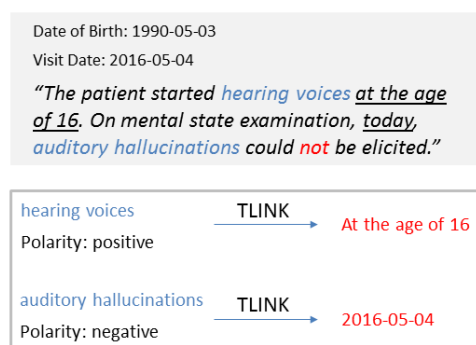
Date of Birth: 1990-05-03

Visit Date: 2016-05-04

*"The patient started hearing voices at the age of 16. On mental state examination, today, auditory hallucinations could not be elicited."*

hearing voices
Polarity: positive
TLINK
At the age of 16

auditory hallucinations
Polarity: negative
TLINK
2016-05-04